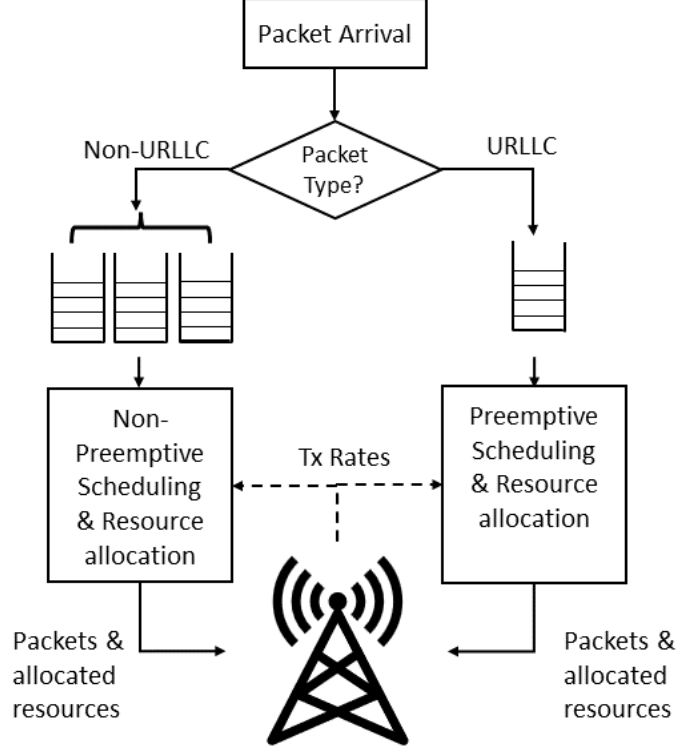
Packet Arrival

Non-URLLC

Packet Type?

URLLC

Non-Preemptive Scheduling & Resource allocation

Tx Rates

Preemptive Scheduling & Resource allocation

Packets & allocated resources

Packets & allocated resources